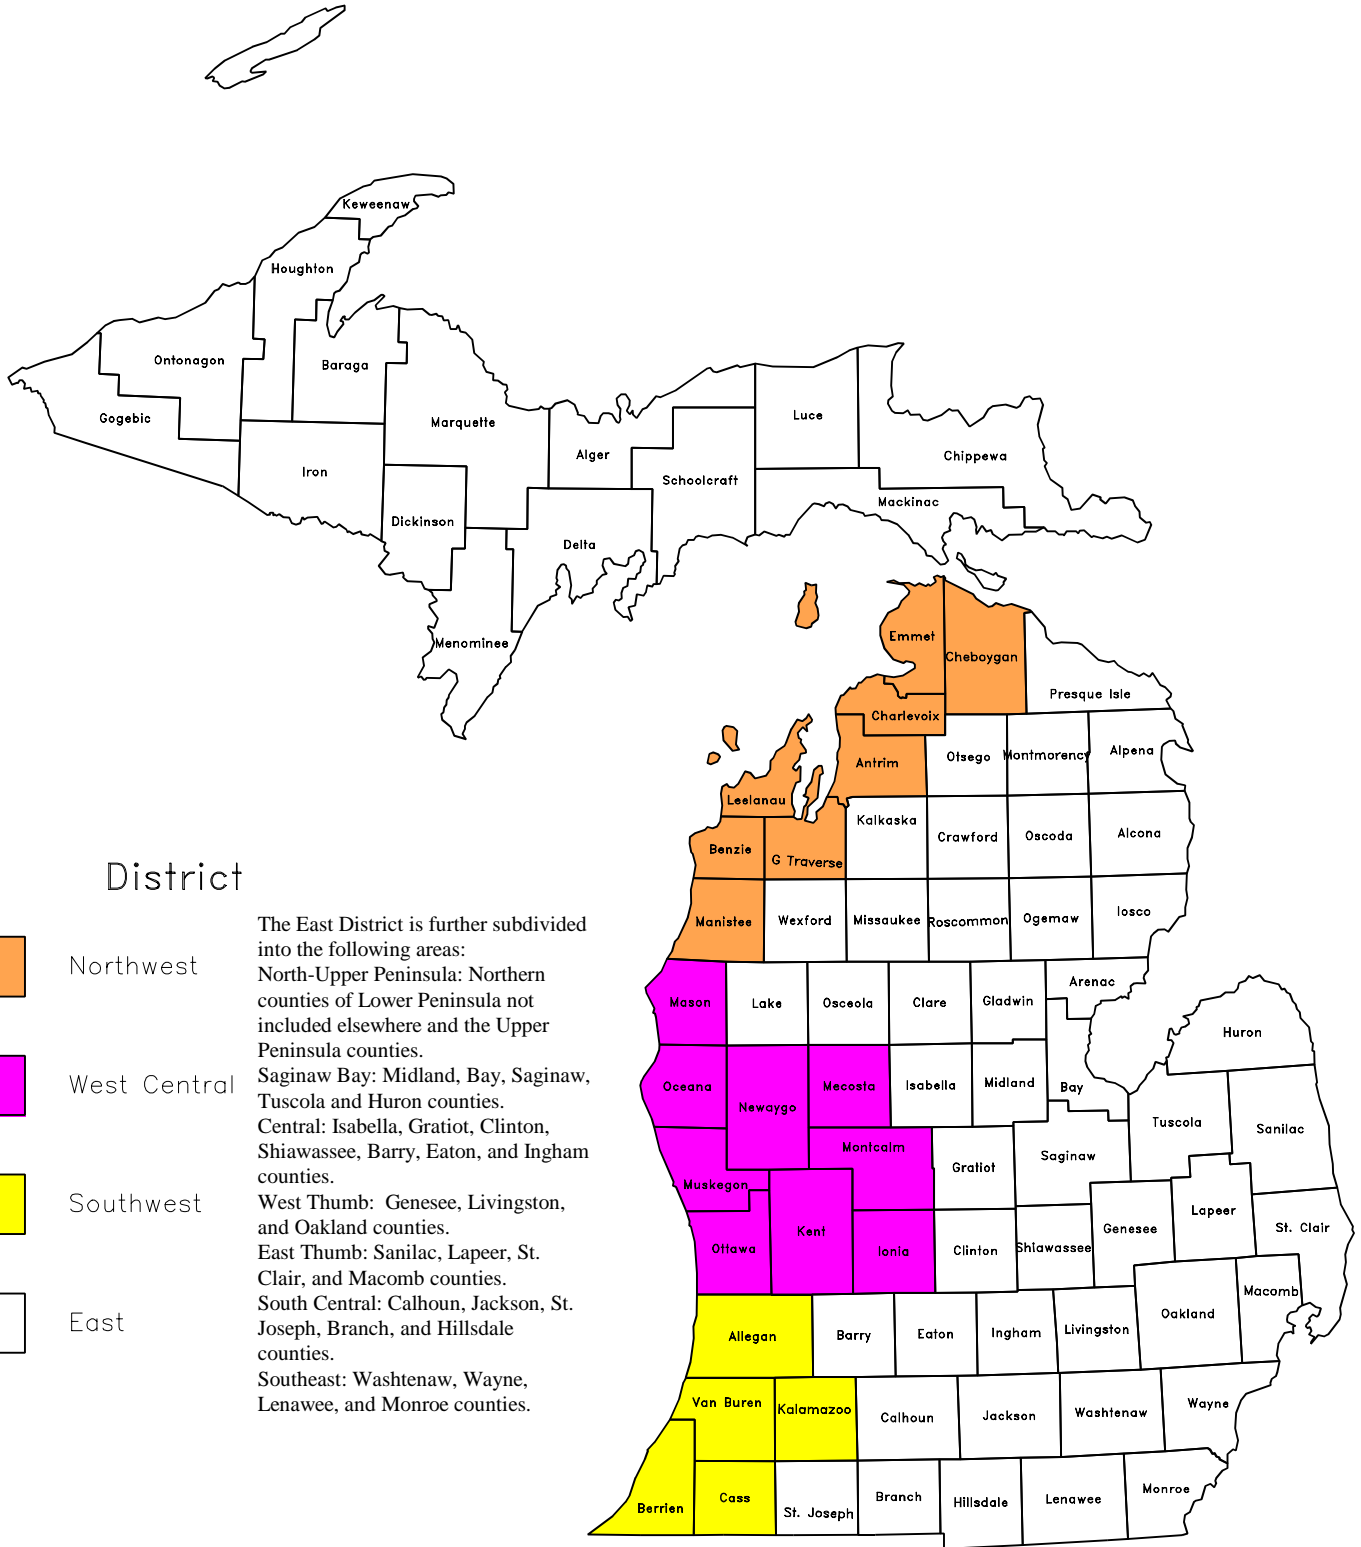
Keweenaw
Houghton
Ontonagon
Baraga
Gogebic
Marquette
Luce
Chippewa
Iron
Alger
Schoolcraft
Mackinac
Dickinson
Delta
Menominee
Emmet
Cheboygan
Presque Isle
Charlevoix
Otsego
Montmorency
Alpena
Antrim
Leelanau
Kalkaska
Crawford
Oscoda
Alcona
Benzie
G Traverse
Manistee
Wexford
Missaukee
Roscommon
Ogemaw
Iosco
Arenac
Mason
Lake
Osceola
Clare
Gladwin
Huron
Oceana
Newaygo
Mecosta
Isabella
Midland
Bay
Tuscola
Sanilac
Montcalm
Gratiot
Saginaw
Muskegon
Kent
Lapeer
Ottawa
Ionia
Clinton
Shiawassee
Genesee
St. Clair
Macomb
Oakland
Allegan
Barry
Eaton
Ingham
Livingston
Van Buren
Kalamazoo
Calhoun
Jackson
Washtenaw
Wayne
Berrien
Cass
St. Joseph
Branch
Hillsdale
Lenawee
Monroe

District

Northwest

West Central

Southwest

East

The East District is further subdivided into the following areas:
North-Upper Peninsula: Northern counties of Lower Peninsula not included elsewhere and the Upper Peninsula counties.
Saginaw Bay: Midland, Bay, Saginaw, Tuscola and Huron counties.
Central: Isabella, Gratiot, Clinton, Shiawassee, Barry, Eaton, and Ingham counties.
West Thumb: Genesee, Livingston, and Oakland counties.
East Thumb: Sanilac, Lapeer, St. Clair, and Macomb counties.
South Central: Calhoun, Jackson, St. Joseph, Branch, and Hillsdale counties.
Southeast: Washtenaw, Wayne, Lenawee, and Monroe counties.